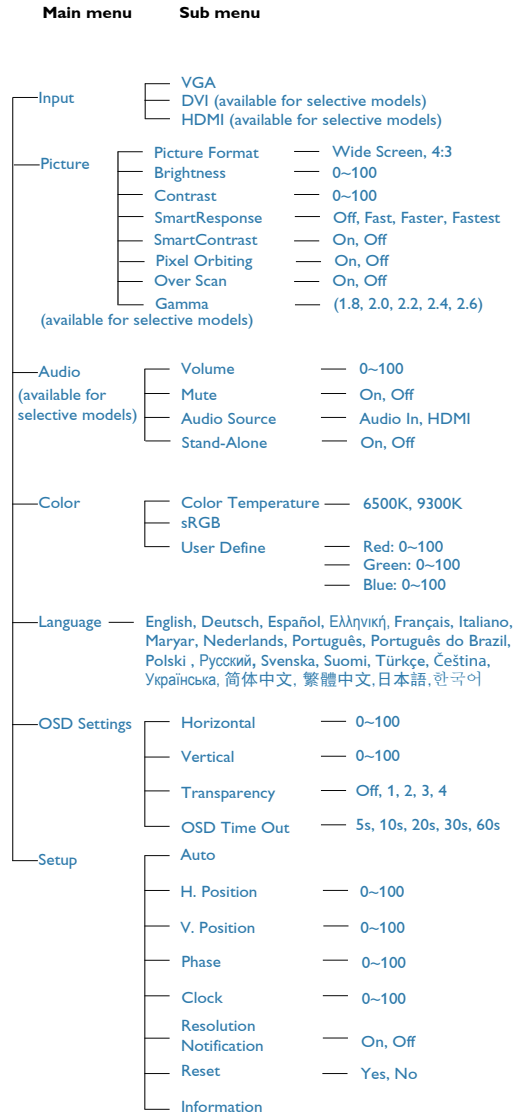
Main menu Sub menu

Input
VGA
DVI (available for selective models)
HDMI (available for selective models)

Picture
Picture Format — Wide Screen, 4:3
Brightness — 0~100
Contrast — 0~100
SmartResponse — Off, Fast, Faster, Fastest
SmartContrast — On, Off
Pixel Orbiting — On, Off
Over Scan — On, Off
Gamma — (1.8, 2.0, 2.2, 2.4, 2.6)
(available for selective models)

Audio
(available for selective models)
Volume — 0~100
Mute — On, Off
Audio Source — Audio In, HDMI
Stand-Alone — On, Off

Color
Color Temperature — 6500K, 9300K
sRGB
User Define — Red: 0~100
Green: 0~100
Blue: 0~100

Language — English, Deutsch, Español, Ελληνική, Français, Italiano, Maryar, Nederlands, Português, Português do Brazil, Polski , Русский, Svenska, Suomi, Türkçe, Čeština, Українська, 简体中文, 繁體中文,日本語,한국어

OSD Settings
Horizontal — 0~100
Vertical — 0~100
Transparency — Off, 1, 2, 3, 4
OSD Time Out — 5s, 10s, 20s, 30s, 60s

Setup
Auto
H. Position — 0~100
V. Position — 0~100
Phase — 0~100
Clock — 0~100
Resolution Notification — On, Off
Reset — Yes, No
Information